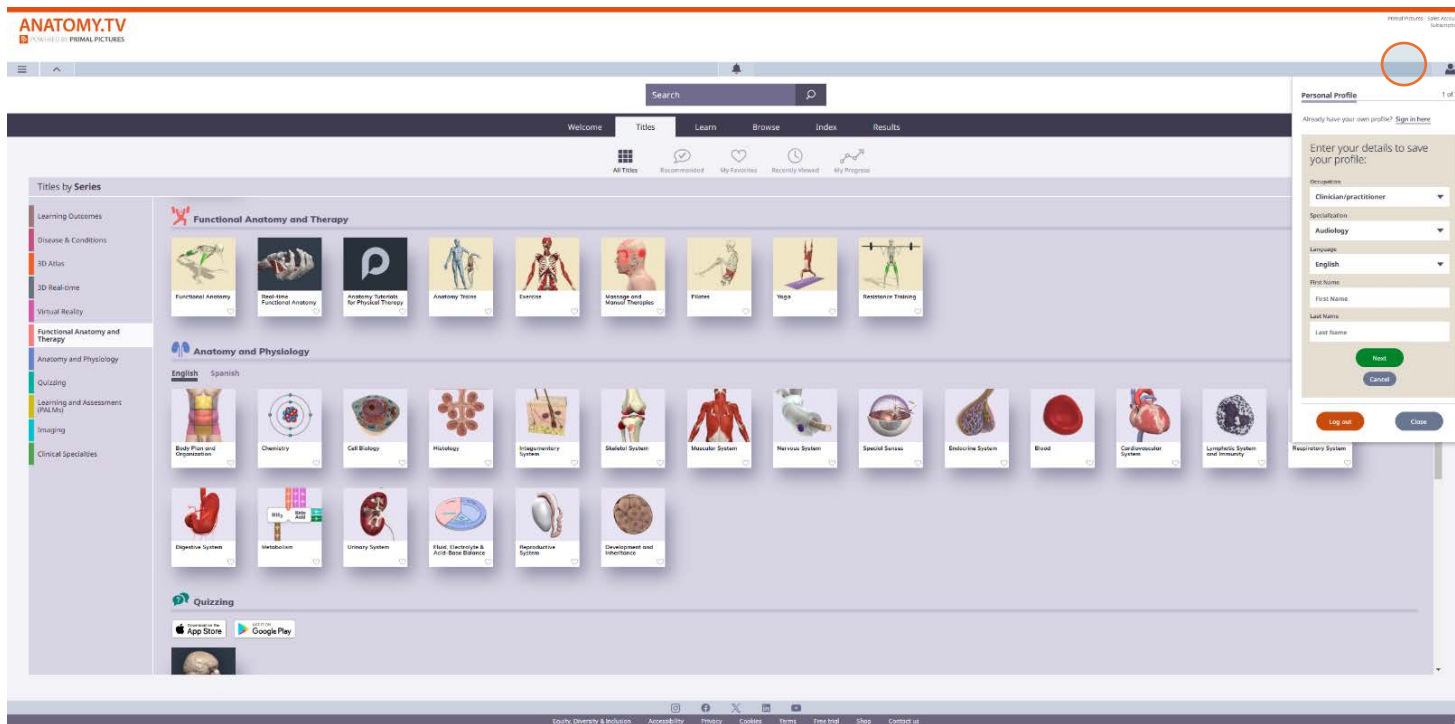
ANATOMY.TV
POWERED BY PRIMAL PICTURES

Primal Pictures · Sales Accou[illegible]
Subscripti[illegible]

Search

Welcome Titles Learn Browse Index Results

All Titles Recommended My Favorites Recently Viewed My Progress

Titles by Series

Learning Outcomes
Disease & Conditions
3D Atlas
3D Real-time
Virtual Reality
Functional Anatomy and Therapy
Anatomy and Physiology
Quizzing
Learning and Assessment (PALMs)
Imaging
Clinical Specialties

Functional Anatomy and Therapy

Functional Anatomy
Real-time Functional Anatomy
Anatomy Tutorials for Physical Therapy
Anatomy Trains
Exercise
Massage and Manual Therapies
Pilates
Yoga
Resistance Training

Anatomy and Physiology

English Spanish

Body Plan and Organization
Chemistry
Cell Biology
Histology
Integumentary System
Skeletal System
Muscular System
Nervous System
Special Senses
Endocrine System
Blood
Cardiovascular System
Lymphatic System and Immunity
Respiratory System
Digestive System
Metabolism
Urinary System
Fluid, Electrolyte & Acid-Base Balance
Reproductive System
Development and Inheritance

Quizzing

App Store
Google Play

Personal Profile
1 of
Already have your own profile? Sign in here

Enter your details to save your profile:

Occupation
Clinician/practitioner
Specialization
Audiology
Language
English
First Name
First Name
Last Name
Last Name
Next
Cancel

Log out
Close

Equity, Diversity & Inclusion Accessibility Privacy Cookies Terms Free trial Shop Contact us